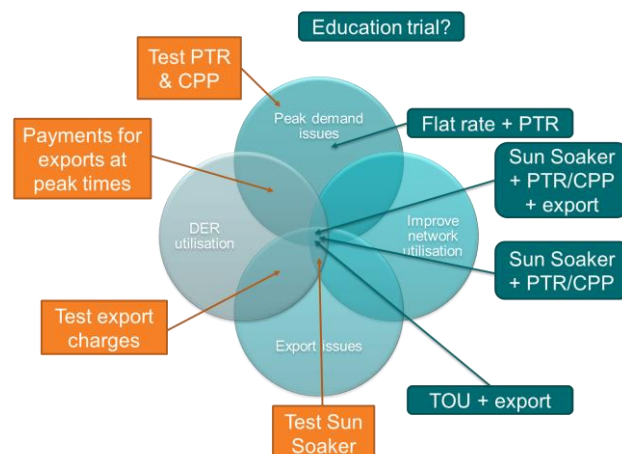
Education trial?

Test PTR & CPP

Peak demand issues

Flat rate + PTR

Payments for exports at peak times

Sun Soaker + PTR/CPP + export

DER utilisation

Improve network utilisation

Sun Soaker + PTR/CPP

Test export charges

Export issues

TOU + export

Test Sun Soaker